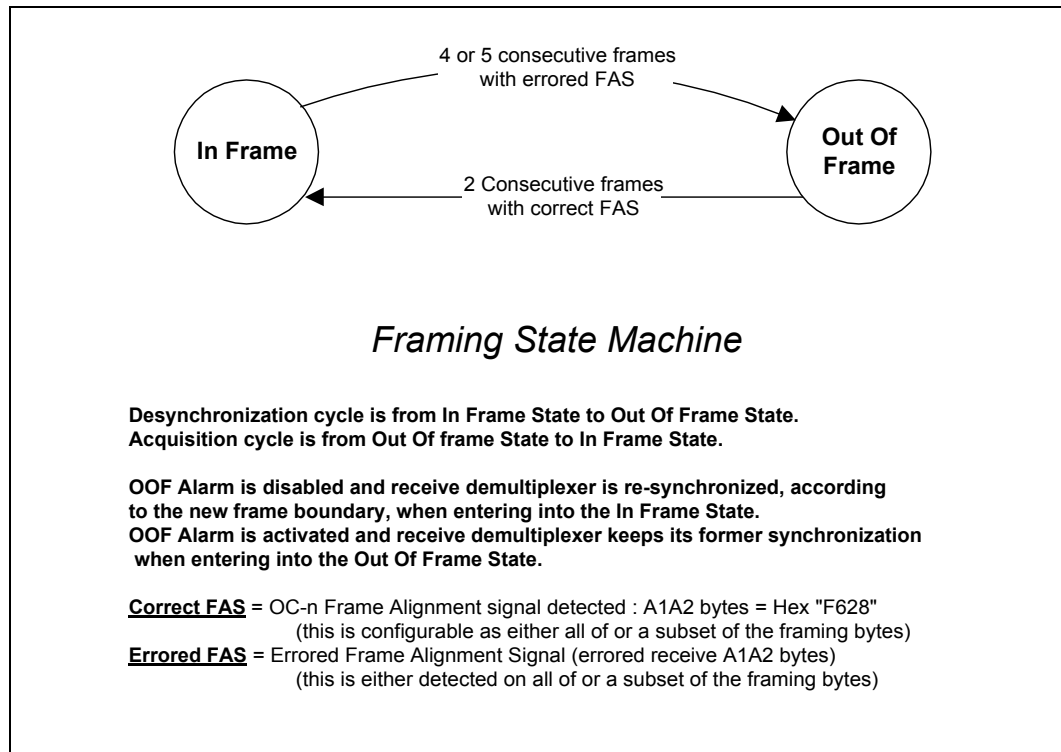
4 or 5 consecutive frames with errored FAS

In Frame

Out Of Frame

2 Consecutive frames with correct FAS

Framing State Machine

Desynchronization cycle is from In Frame State to Out Of Frame State.
Acquisition cycle is from Out Of frame State to In Frame State.

OOF Alarm is disabled and receive demultiplexer is re-synchronized, according to the new frame boundary, when entering into the In Frame State.
OOF Alarm is activated and receive demultiplexer keeps its former synchronization when entering into the Out Of Frame State.

Correct FAS = OC-n Frame Alignment signal detected : A1A2 bytes = Hex "F628"
(this is configurable as either all of or a subset of the framing bytes)
Errored FAS = Errored Frame Alignment Signal (errored receive A1A2 bytes)
(this is either detected on all of or a subset of the framing bytes)